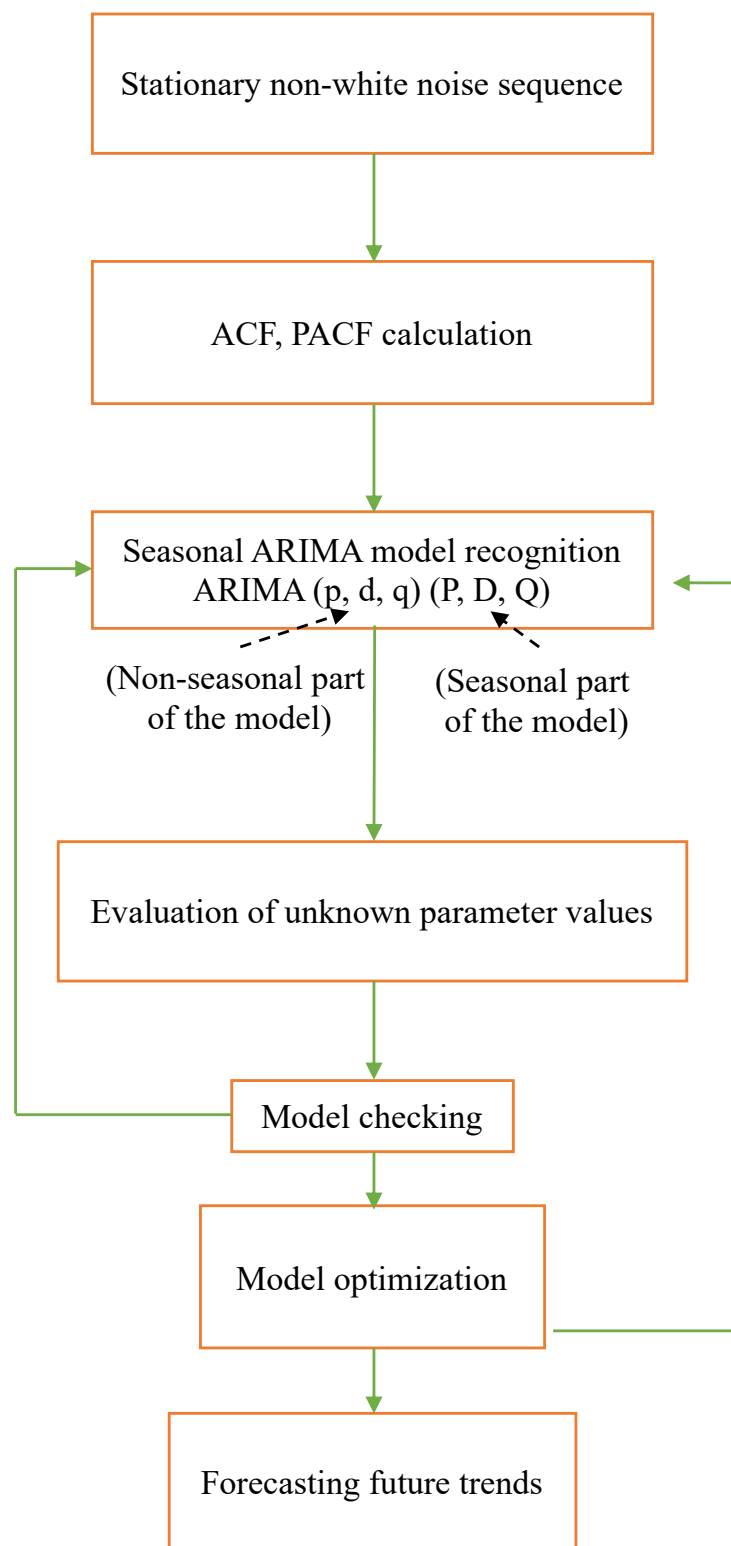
Stationary non-white noise sequence

ACF, PACF calculation

Seasonal ARIMA model recognition
ARIMA (p, d, q) (P, D, Q)

(Non-seasonal part of the model)

(Seasonal part of the model)

Evaluation of unknown parameter values

Model checking

Model optimization

Forecasting future trends